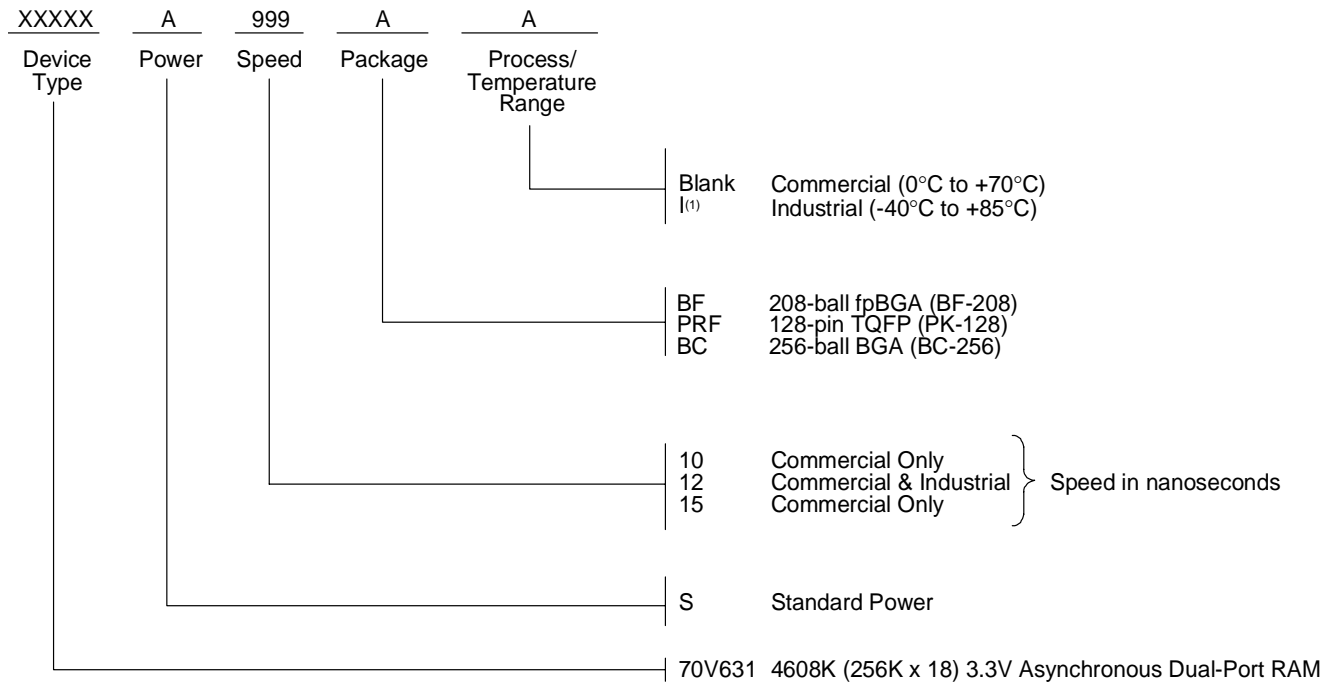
XXXXX A 999 A A

Device Type Power Speed Package Process/ Temperature Range

Blank Commercial (0°C to +70°C)
I$^{(1)}$ Industrial (-40°C to +85°C)

BF 208-ball fpBGA (BF-208)
PRF 128-pin TQFP (PK-128)
BC 256-ball BGA (BC-256)

10 Commercial Only
12 Commercial & Industrial
15 Commercial Only
Speed in nanoseconds

S Standard Power

70V631 4608K (256K x 18) 3.3V Asynchronous Dual-Port RAM